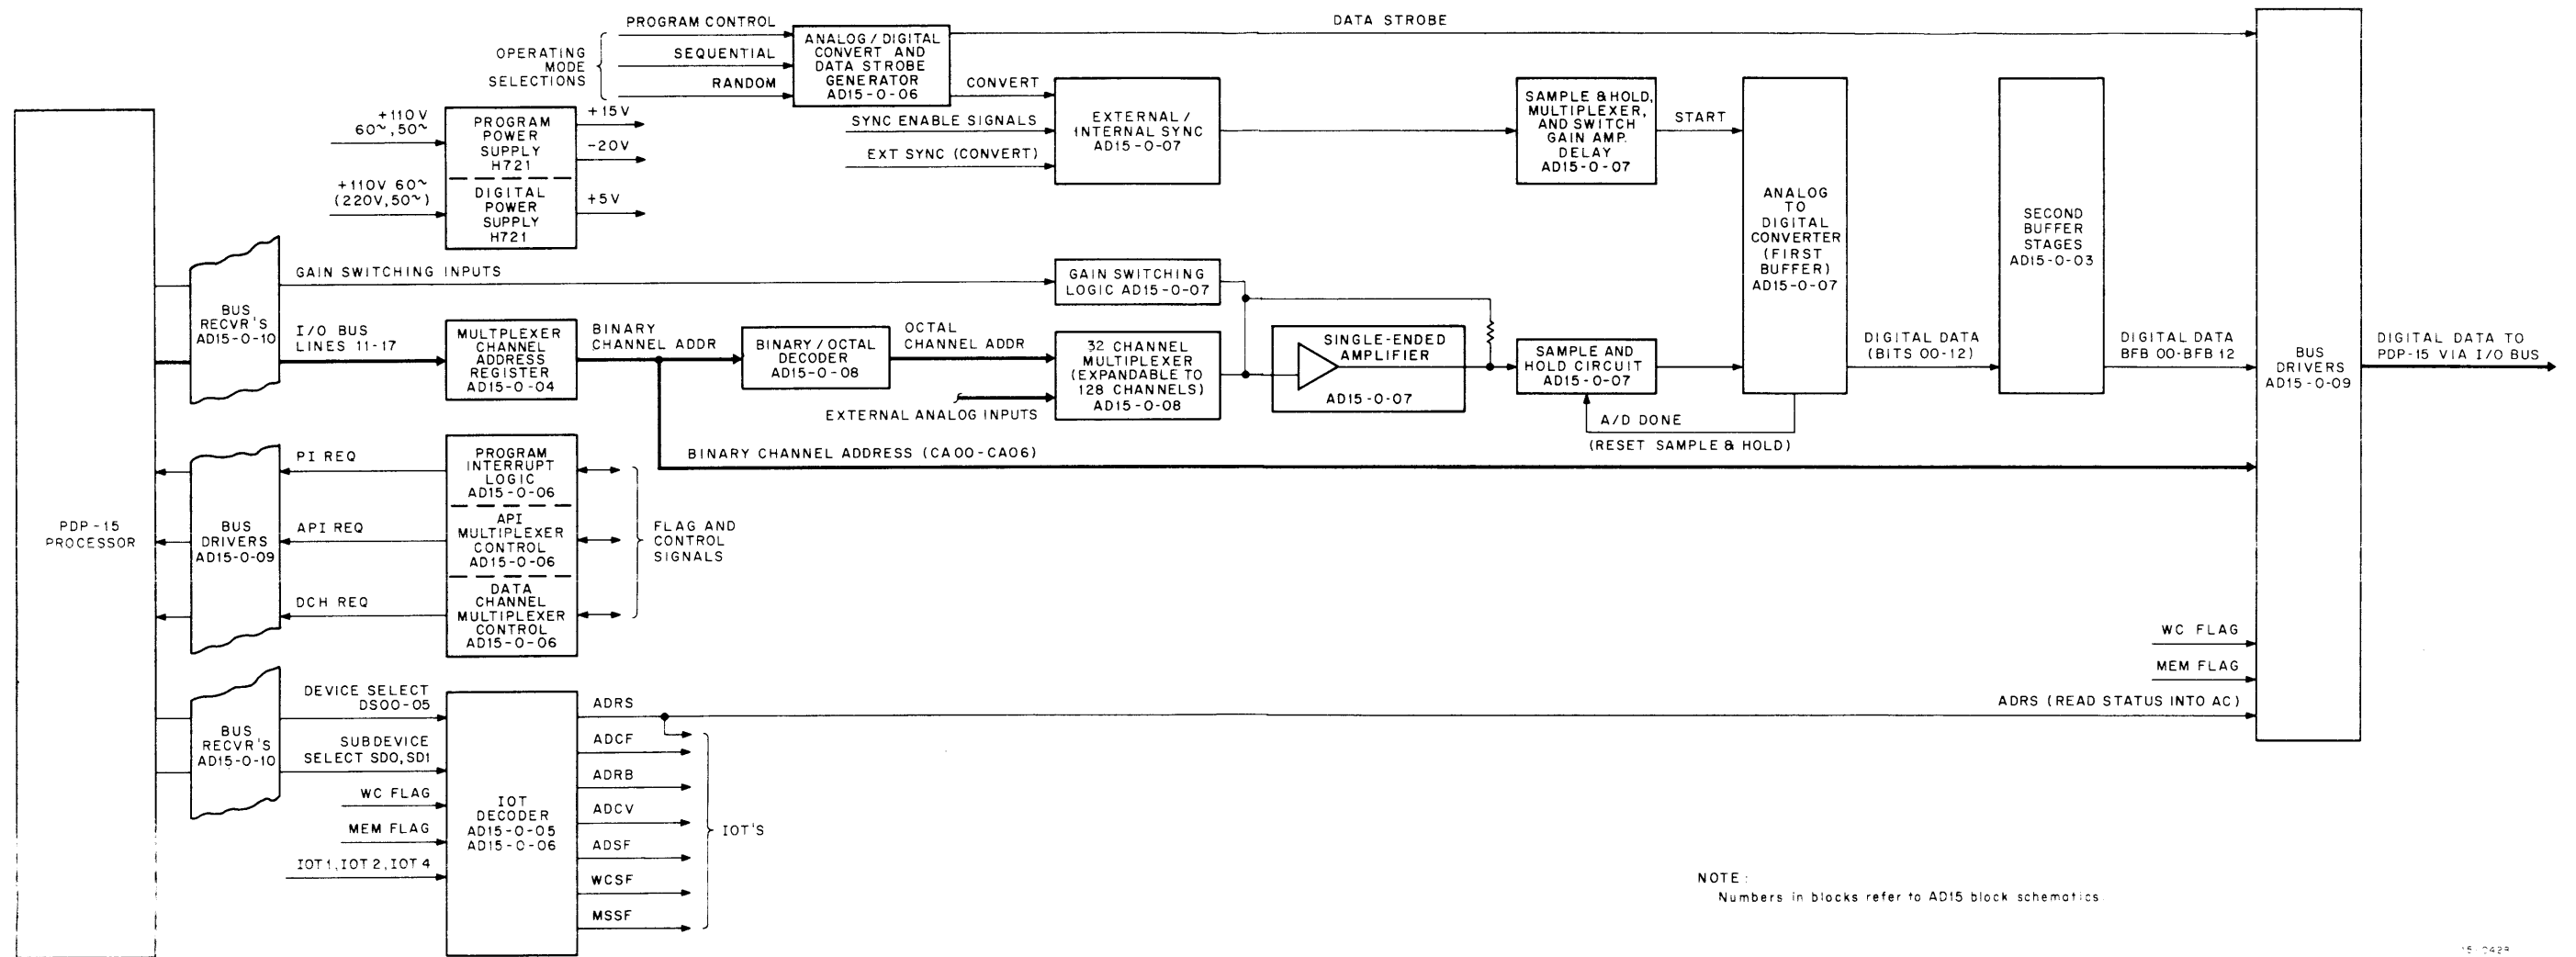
PROGRAM CONTROL
OPERATING MODE SELECTIONS
SEQUENTIAL
RANDOM
ANALOG / DIGITAL CONVERT AND DATA STROBE GENERATOR AD15-0-06
DATA STROBE
CONVERT
+110 V 60~, 50~
PROGRAM POWER SUPPLY H721
+15 V
-20 V
+110V 60~ (220V, 50~)
DIGITAL POWER SUPPLY H721
+5 V
SYNC ENABLE SIGNALS
EXT SYNC (CONVERT)
EXTERNAL / INTERNAL SYNC AD15-0-07
SAMPLE & HOLD, MULTIPLEXER, AND SWITCH GAIN AMP. DELAY AD15-0-07
START
ANALOG TO DIGITAL CONVERTER (FIRST BUFFER) AD15-0-07
SECOND BUFFER STAGES AD15-0-03
PDP-15 PROCESSOR
BUS RECVR'S AD15-0-10
GAIN SWITCHING INPUTS
GAIN SWITCHING LOGIC AD15-0-07
I/O BUS LINES 11-17
MULTPLEXER CHANNEL ADDRESS REGISTER AD15-0-04
BINARY CHANNEL ADDR
BINARY / OCTAL DECODER AD15-0-08
OCTAL CHANNEL ADDR
32 CHANNEL MULTIPLEXER (EXPANDABLE TO 128 CHANNELS) AD15-0-08
EXTERNAL ANALOG INPUTS
SINGLE-ENDED AMPLIFIER
AD15-0-07
SAMPLE AND HOLD CIRCUIT AD15-0-07
A/D DONE
(RESET SAMPLE & HOLD)
DIGITAL DATA (BITS 00-12)
DIGITAL DATA BFB 00-BFB 12
BUS DRIVERS AD15-0-09
DIGITAL DATA TO PDP-15 VIA I/O BUS
BINARY CHANNEL ADDRESS (CA00-CA06)
PI REQ
PROGRAM INTERRUPT LOGIC AD15-0-06
BUS DRIVERS AD15-0-09
API REQ
API MULTIPLEXER CONTROL AD15-0-06
FLAG AND CONTROL SIGNALS
DCH REQ
DATA CHANNEL MULTIPLEXER CONTROL AD15-0-06
WC FLAG
MEM FLAG
BUS RECVR'S AD15-0-10
DEVICE SELECT DS00-05
ADRS
ADRS (READ STATUS INTO AC)
SUBDEVICE SELECT SD0, SD1
ADCF
ADRB
WC FLAG
ADCV
MEM FLAG
IOT DECODER AD15-0-05 AD15-0-06
IOT'S
ADSF
IOT 1, IOT 2, IOT 4
WCSF
MSSF
NOTE:
Numbers in blocks refer to AD15 block schematics
15-0429